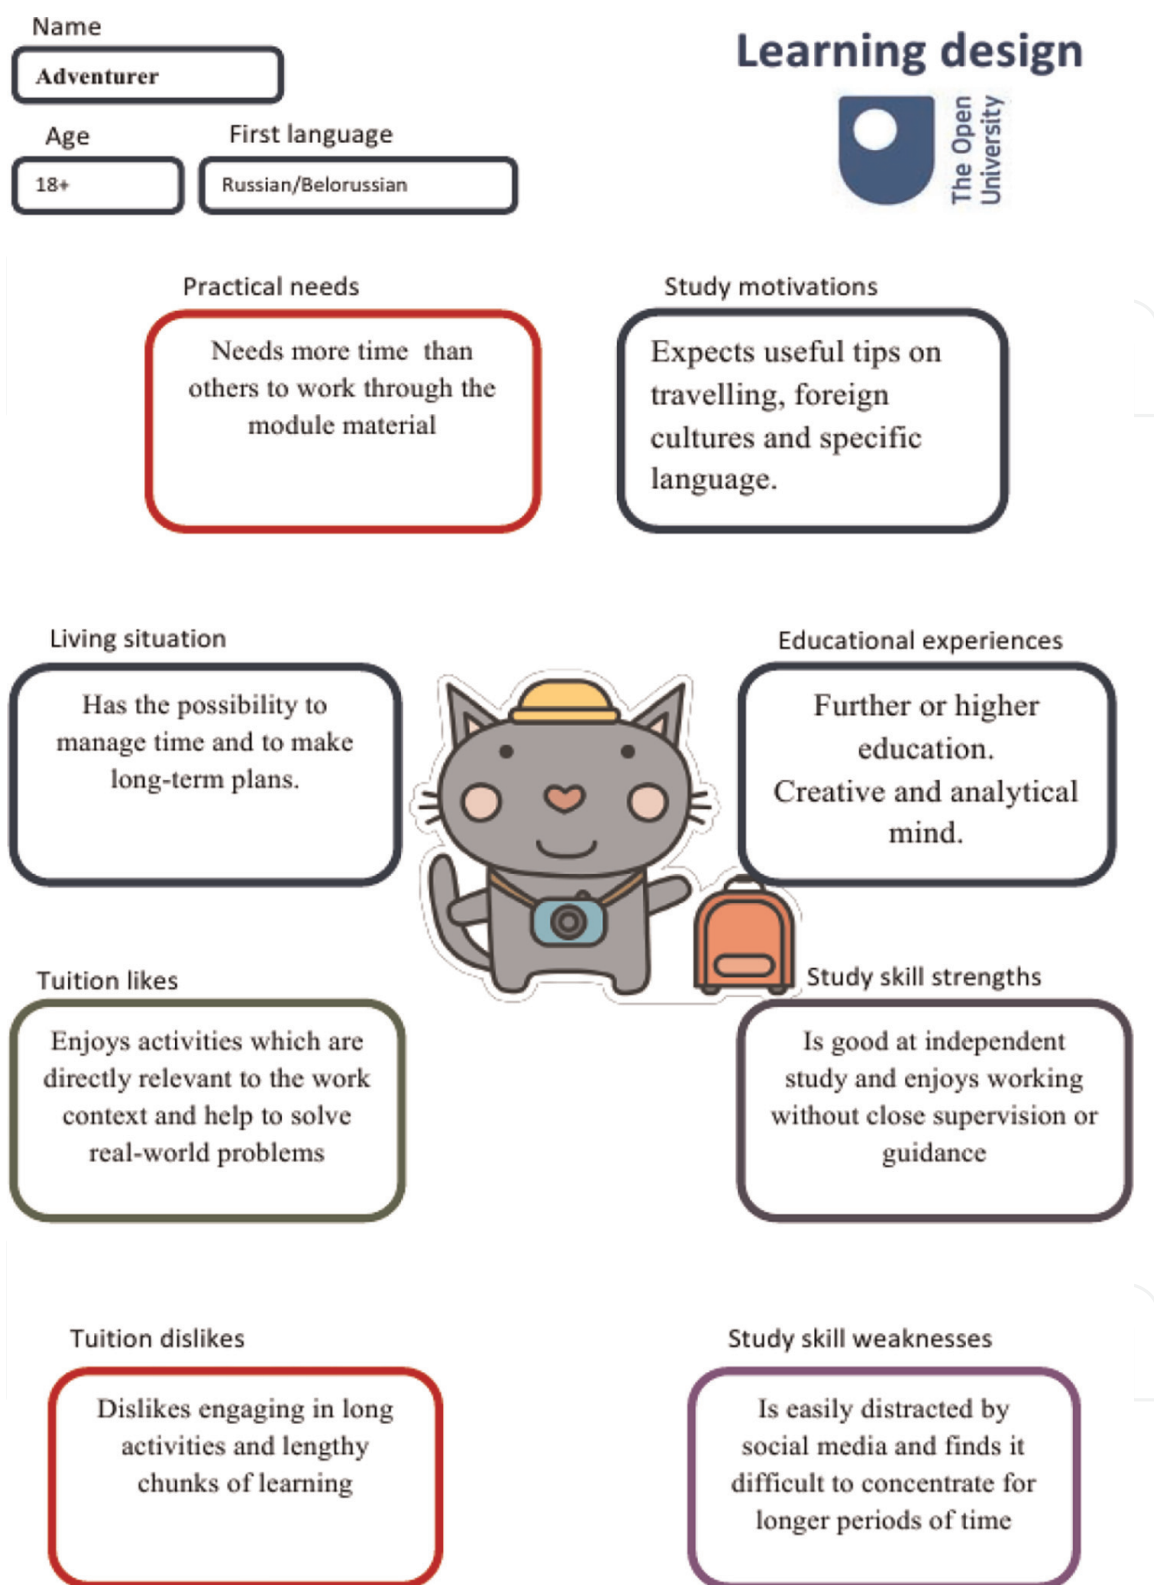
Name

Adventurer

Age

18+

First language

Russian/Belorussian

Learning design

The Open University

Practical needs

Needs more time than others to work through the module material

Study motivations

Expects useful tips on travelling, foreign cultures and specific language.

Living situation

Has the possibility to manage time and to make long-term plans.

Educational experiences

Further or higher education. Creative and analytical mind.

Tuition likes

Enjoys activities which are directly relevant to the work context and help to solve real-world problems

Study skill strengths

Is good at independent study and enjoys working without close supervision or guidance

Tuition dislikes

Dislikes engaging in long activities and lengthy chunks of learning

Study skill weaknesses

Is easily distracted by social media and finds it difficult to concentrate for longer periods of time